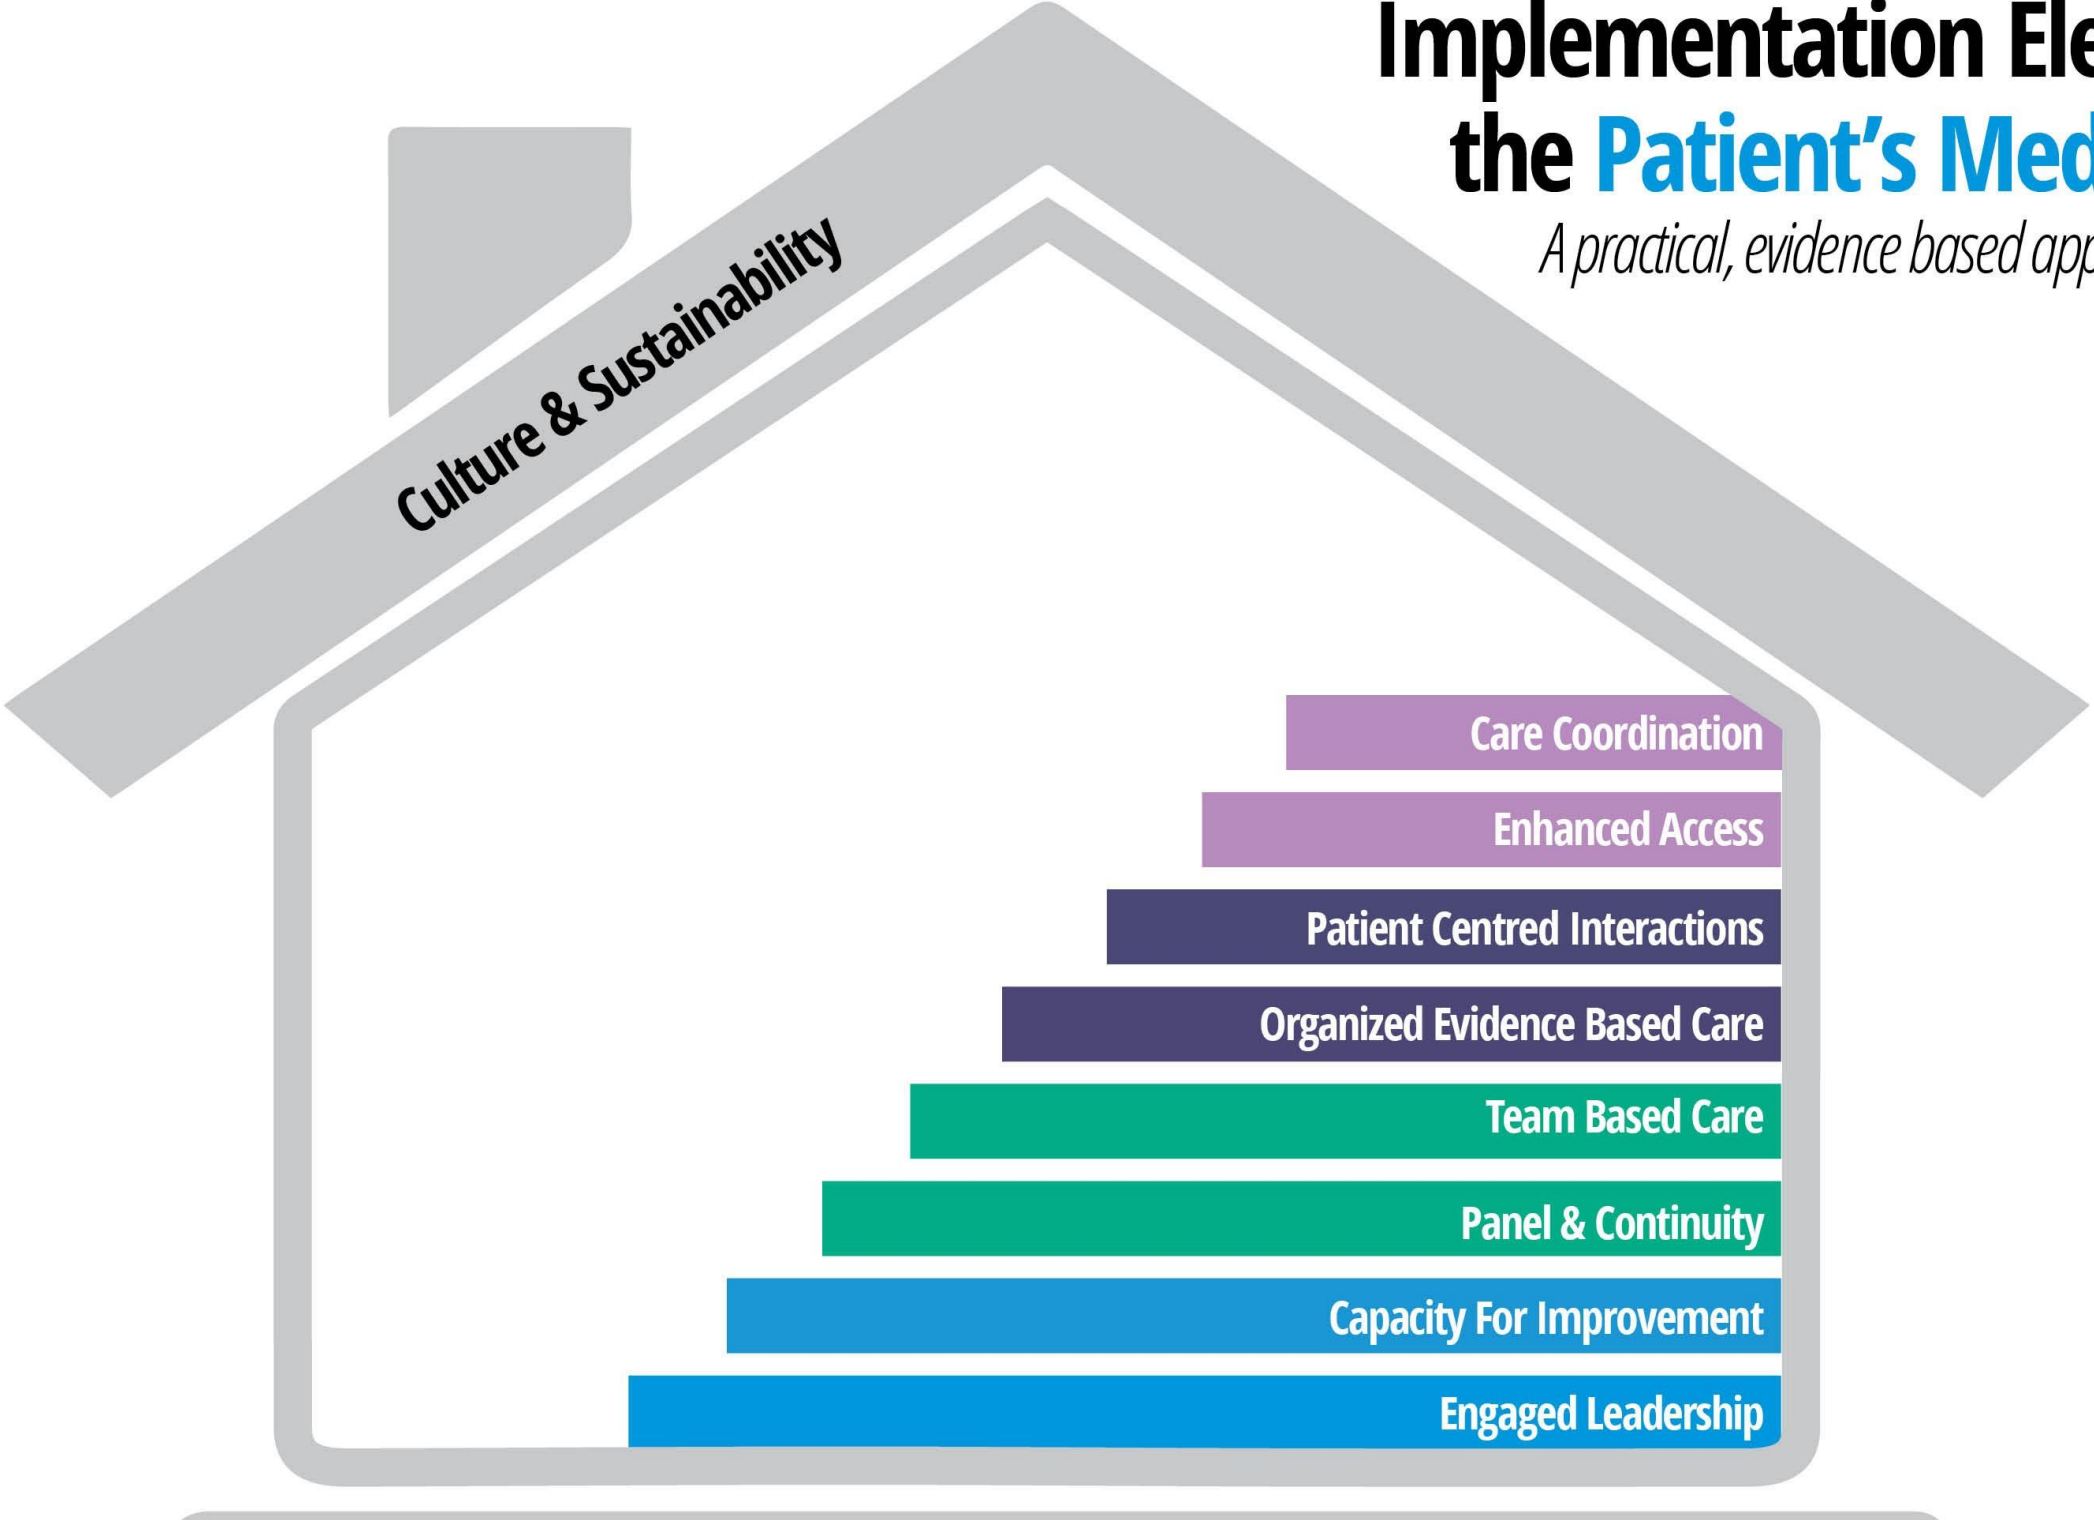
Implementation Ele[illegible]
the Patient's Med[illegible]
A practical, evidence based app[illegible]

Culture & Sustainability

Care Coordination

Enhanced Access

Patient Centred Interactions

Organized Evidence Based Care

Team Based Care

Panel & Continuity

Capacity For Improvement

Engaged Leadership